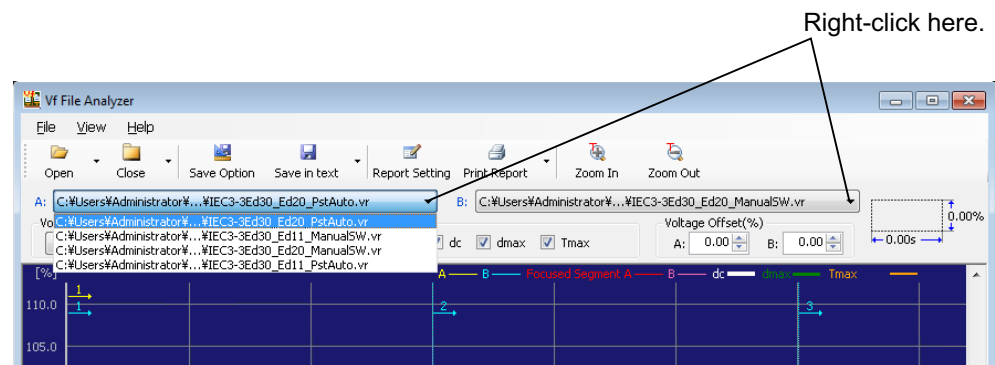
Right-click here.

Vf File Analyzer

File View Help

Open Close Save Option Save in text Report Setting Print Report Zoom In Zoom Out

A: C:¥Users¥Administrator¥...¥IEC3-3Ed30_Ed20_PstAuto.vr

C:¥Users¥Administrator¥...¥IEC3-3Ed30_Ed20_PstAuto.vr
C:¥Users¥Administrator¥...¥IEC3-3Ed30_Ed11_ManualSW.vr
C:¥Users¥Administrator¥...¥IEC3-3Ed30_Ed20_ManualSW.vr
C:¥Users¥Administrator¥...¥IEC3-3Ed30_Ed11_PstAuto.vr

B: C:¥Users¥Administrator¥...¥IEC3-3Ed30_Ed20_ManualSW.vr

0.00%
0.00s

Vo

dc dmax Tmax

Voltage Offset(%)
A: 0.00 B: 0.00

[%]
A B Focused Segment A B dc dmax Tmax

110.0
105.0

1
1
2
3